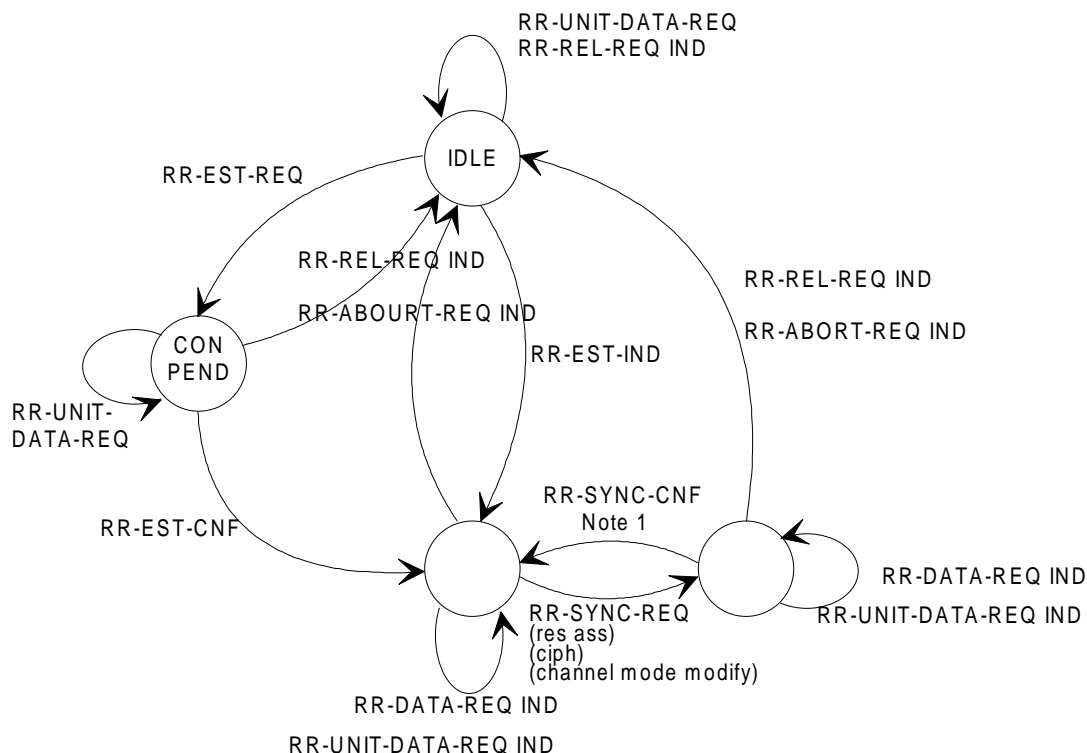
RR-UNIT-DATA-REQ
RR-REL-REQ IND

IDLE

RR-EST-REQ

RR-REL-REQ IND

RR-ABOURT-REQ IND

RR-REL-REQ IND

RR-ABORT-REQ IND

CON PEND

RR-EST-IND

RR-UNIT-DATA-REQ

RR-SYNC-CNF
Note 1

RR-EST-CNF

RR-DATA-REQ IND

RR-UNIT-DATA-REQ IND

RR-SYNC-REQ
(res ass)
(ciph)
(channel mode modify)

RR-DATA-REQ IND

RR-UNIT-DATA-REQ IND